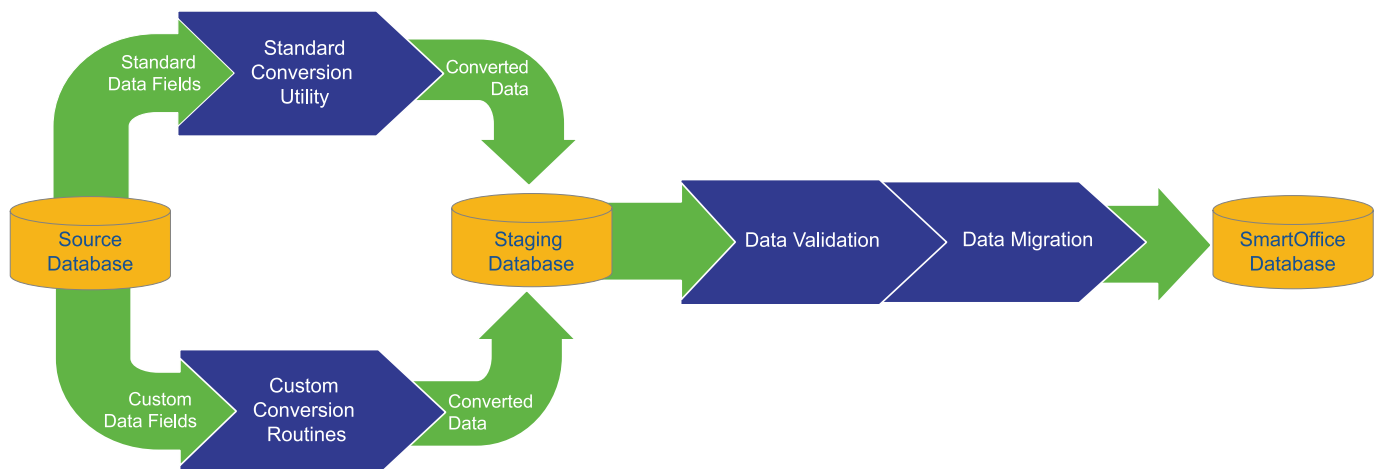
Standard Data Fields

Standard Conversion Utility

Converted Data

Source Database

Staging Database

Data Validation

Data Migration

SmartOffice Database

Custom Data Fields

Custom Conversion Routines

Converted Data